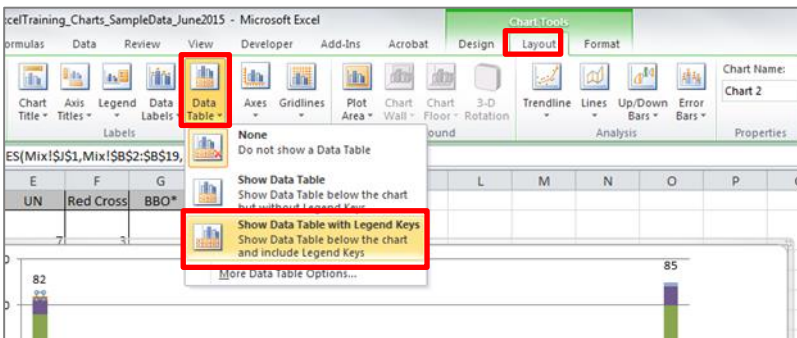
celTraining_Charts_SampleData_June2015 - Microsoft Excel

Chart Tools

ormulas Data Review View Developer Add-Ins Acrobat Design Layout Format

Chart Title Axis Titles Legend Data Labels Data Table Axes Gridlines Plot Area Chart Wall Chart Floor 3-D Rotation Trendline Lines Up/Down Bars Error Bars

Labels ound Analysis Properties

Chart Name:
Chart 2

ES(Mix!$J$1,Mix!$B$2:$B$19,

None
Do not show a Data Table

Show Data Table
Show Data Table below the chart but without Legend Keys

Show Data Table with Legend Keys
Show Data Table below the chart and include Legend Keys

More Data Table Options...

| E | F | G | L | M | N | O | P |
|---|---|---|---|---|---|---|---|
| UN | Red Cross | BBO* | | | | | |
| 7 | 3 | | | | | | |

82

85